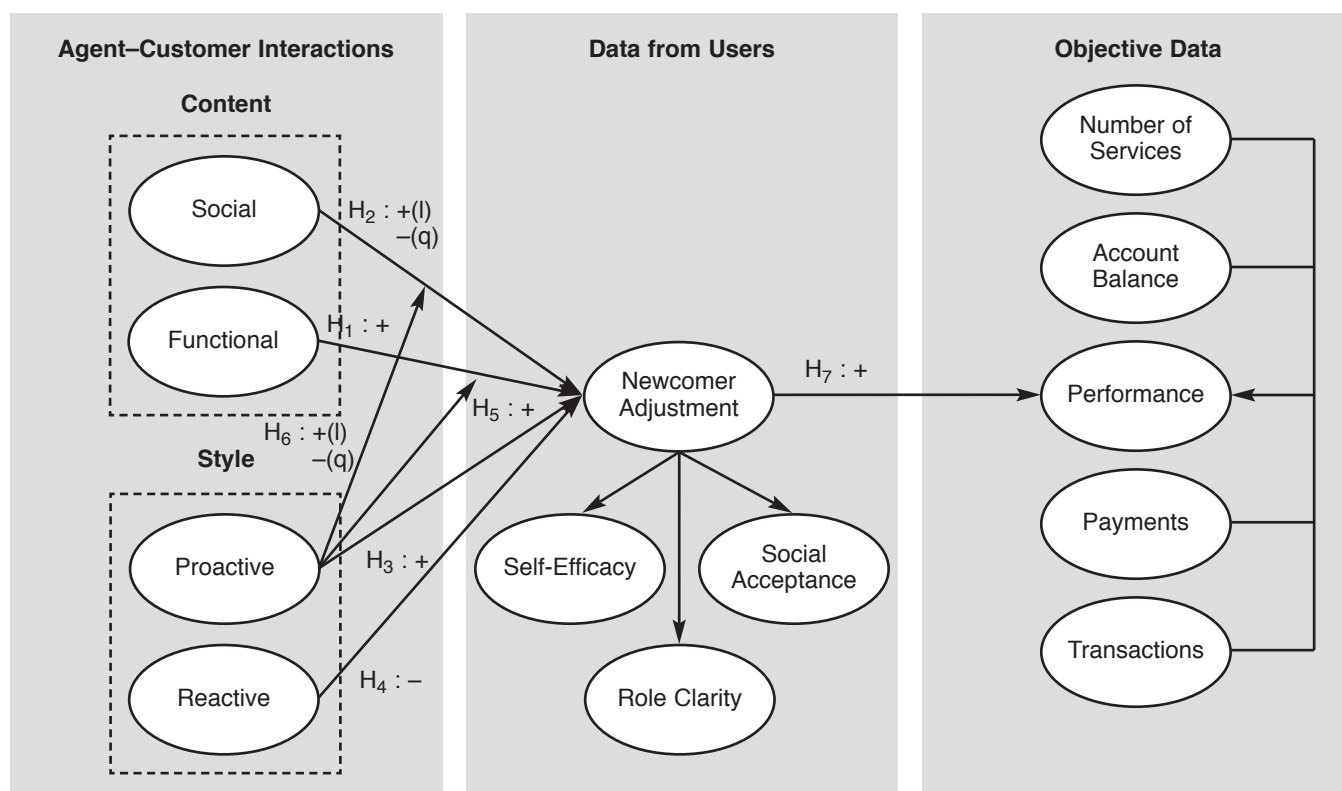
Agent–Customer Interactions

Content

Social

Functional

Style

Proactive

Reactive

$H_2$ : +(l) –(q)

$H_1$ : +

$H_6$ : +(l) –(q)

$H_5$ : +

$H_3$ : +

$H_4$ : –

Data from Users

Newcomer Adjustment

Self-Efficacy

Social Acceptance

Role Clarity

$H_7$ : +

Objective Data

Number of Services

Account Balance

Performance

Payments

Transactions